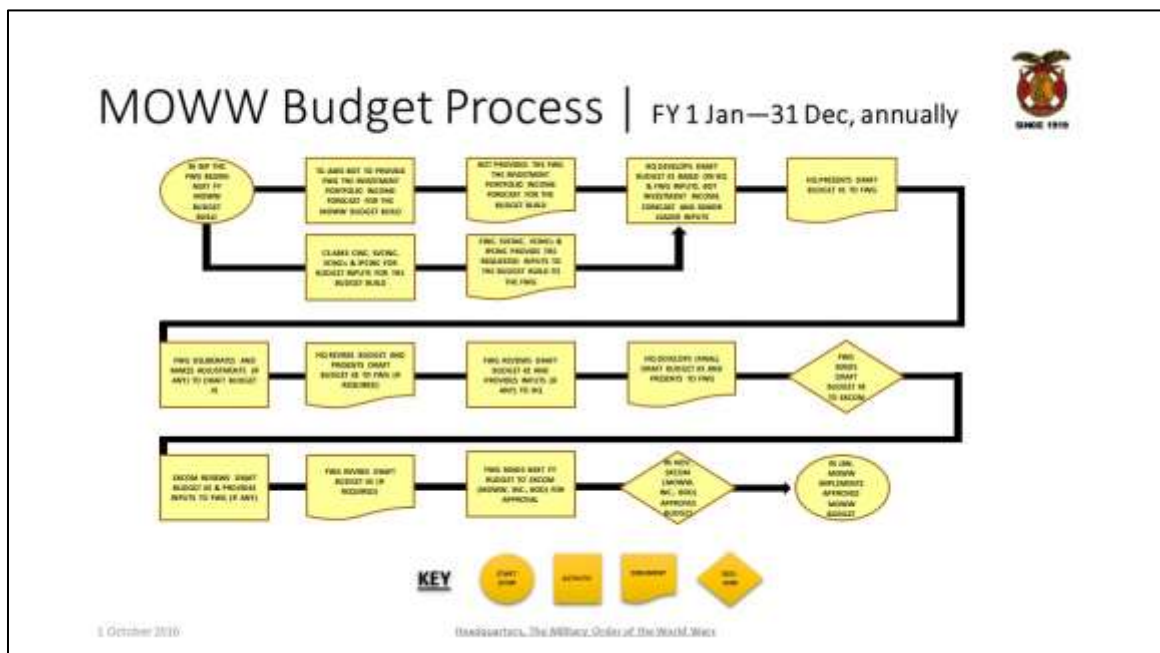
MOWW Budget Process | FY 1 Jan—31 Dec, annually

SINCE 1919

IN SEP THE FWG BEGINS NEXT FY MOWW BUDGET BUILD

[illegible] ASKS BOT TO PROVIDE FWG THE INVESTMENT PORTFOLIO INCOME FORECAST FOR THE MOWW BUDGET BUILD

BOT PROVIDES THE FWG THE INVESTMENT PORTFOLIO INCOME FORECAST FOR THE BUDGET BUILD

HQ DEVELOPS DRAFT BUDGET #1 BASED ON HQ & FWG INPUTS, BOT INVESTMENT INCOME FORECAST AND SENIOR LEADER INPUTS

HQ PRESENTS DRAFT BUDGET #1 TO FWG

CS ASKS CINC, SVCINC, VCINCs & IPCINC FOR BUDGET INPUTS FOR THE BUDGET BUILD

CINC, SVCINC, VCINCs & IPCINC PROVIDE THE REQUESTED INPUTS TO THE BUDGET BUILD TO THE FWG

FWG DELIBERATES AND MAKES ADJUSTMENTS (IF ANY) TO DRAFT BUDGET #1

HQ REVISES BUDGET AND PRESENTS DRAFT BUDGET #2 TO FWG (IF REQUIRED)

FWG REVIEWS DRAFT BUDGET #2 AND PROVIDES INPUTS (IF ANY) TO HQ

HQ DEVELOPS FINAL DRAFT BUDGET #3 AND PRESENTS TO FWG

FWG SENDS DRAFT BUDGET #3 TO EXCOM

EXCOM REVIEWS DRAFT BUDGET #3 & PROVIDES INPUTS TO FWG (IF ANY)

FWG REVISES DRAFT BUDGET #3 (IF REQUIRED)

FWG SENDS NEXT FY BUDGET TO EXCOM (MOWW, INC., BOD) FOR APPROVAL

IN NOV EXCOM (MOWW, INC., BOD) APPROVES BUDGET

IN JAN, MOWW IMPLEMENTS APPROVED MOWW BUDGET

KEY
START STOP
ACTIVITY
DOCUMENT
DECISION

1 October 2016

Headquarters, The Military Order of the World Wars